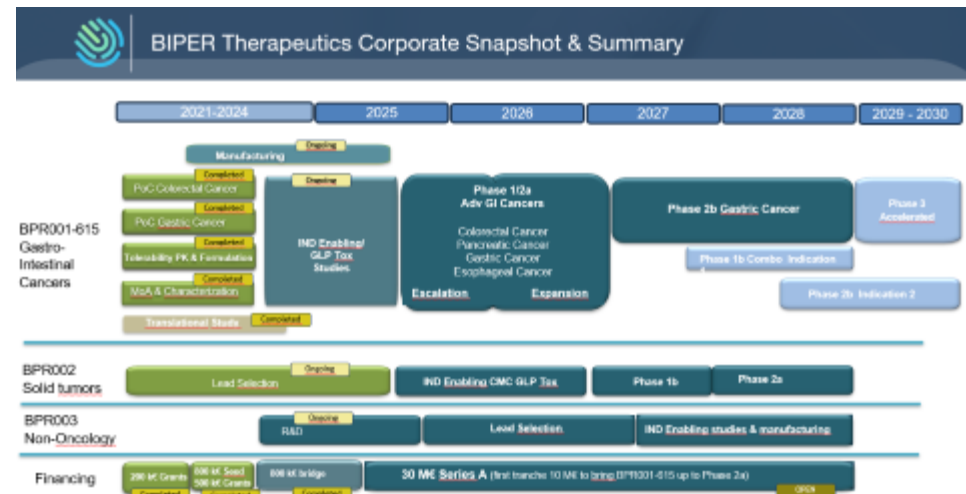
BIPER Therapeutics Corporate Snapshot & Summary

2021-2024 | 2025 | 2026 | 2027 | 2028 | 2029 - 2030

Ongoing
Manufacturing

Completed
PoC Colorectal Cancer
Completed
PoC Gastric Cancer
Completed
Tolerability PK & Formulation
Completed
MoA & Characterization
Translational Study
Completed

Ongoing
IND Enabling/ GLP Tox Studies

Phase 1/2a
Adv GI Cancers
Colorectal Cancer
Pancreatic Cancer
Gastric Cancer
Esophageal Cancer
Escalation
Expansion

Phase 2b Gastric Cancer

Phase 3 Accelerated

Phase 1b Combo Indication

Phase 2b Indication 2

BPR001-615 Gastro-Intestinal Cancers

BPR002 Solid tumors
Ongoing
Lead Selection
IND Enabling CMC GLP Tox
Phase 1b
Phase 2a

BPR003 Non-Oncology
Ongoing
R&D
Lead Selection
IND Enabling studies & manufacturing

Financing
200 k€ Grants
600 k€ Seed
500 k€ Grants
800 k€ bridge
30 M€ Series A (first tranche 10 M€ to bring BPR001-615 up to Phase 2a)
Completed
Completed
Completed
OPEN